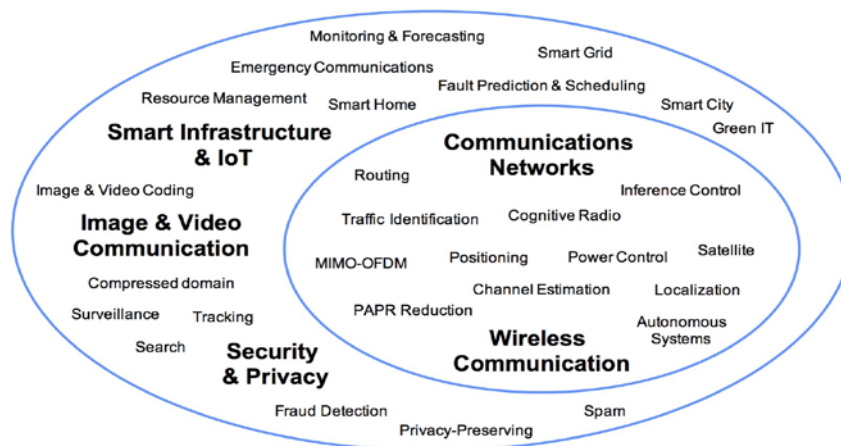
Monitoring & Forecasting

Smart Grid

Emergency Communications

Fault Prediction & Scheduling

Resource Management

Smart Home

Smart City

Green IT

Smart Infrastructure & IoT

Communications Networks

Image & Video Coding

Routing

Inference Control

Image & Video Communication

Traffic Identification

Cognitive Radio

MIMO-OFDM

Positioning

Power Control

Satellite

Compressed domain

Channel Estimation

Localization

Surveillance

Tracking

PAPR Reduction

Autonomous Systems

Search

Wireless Communication

Security & Privacy

Fraud Detection

Spam

Privacy-Preserving